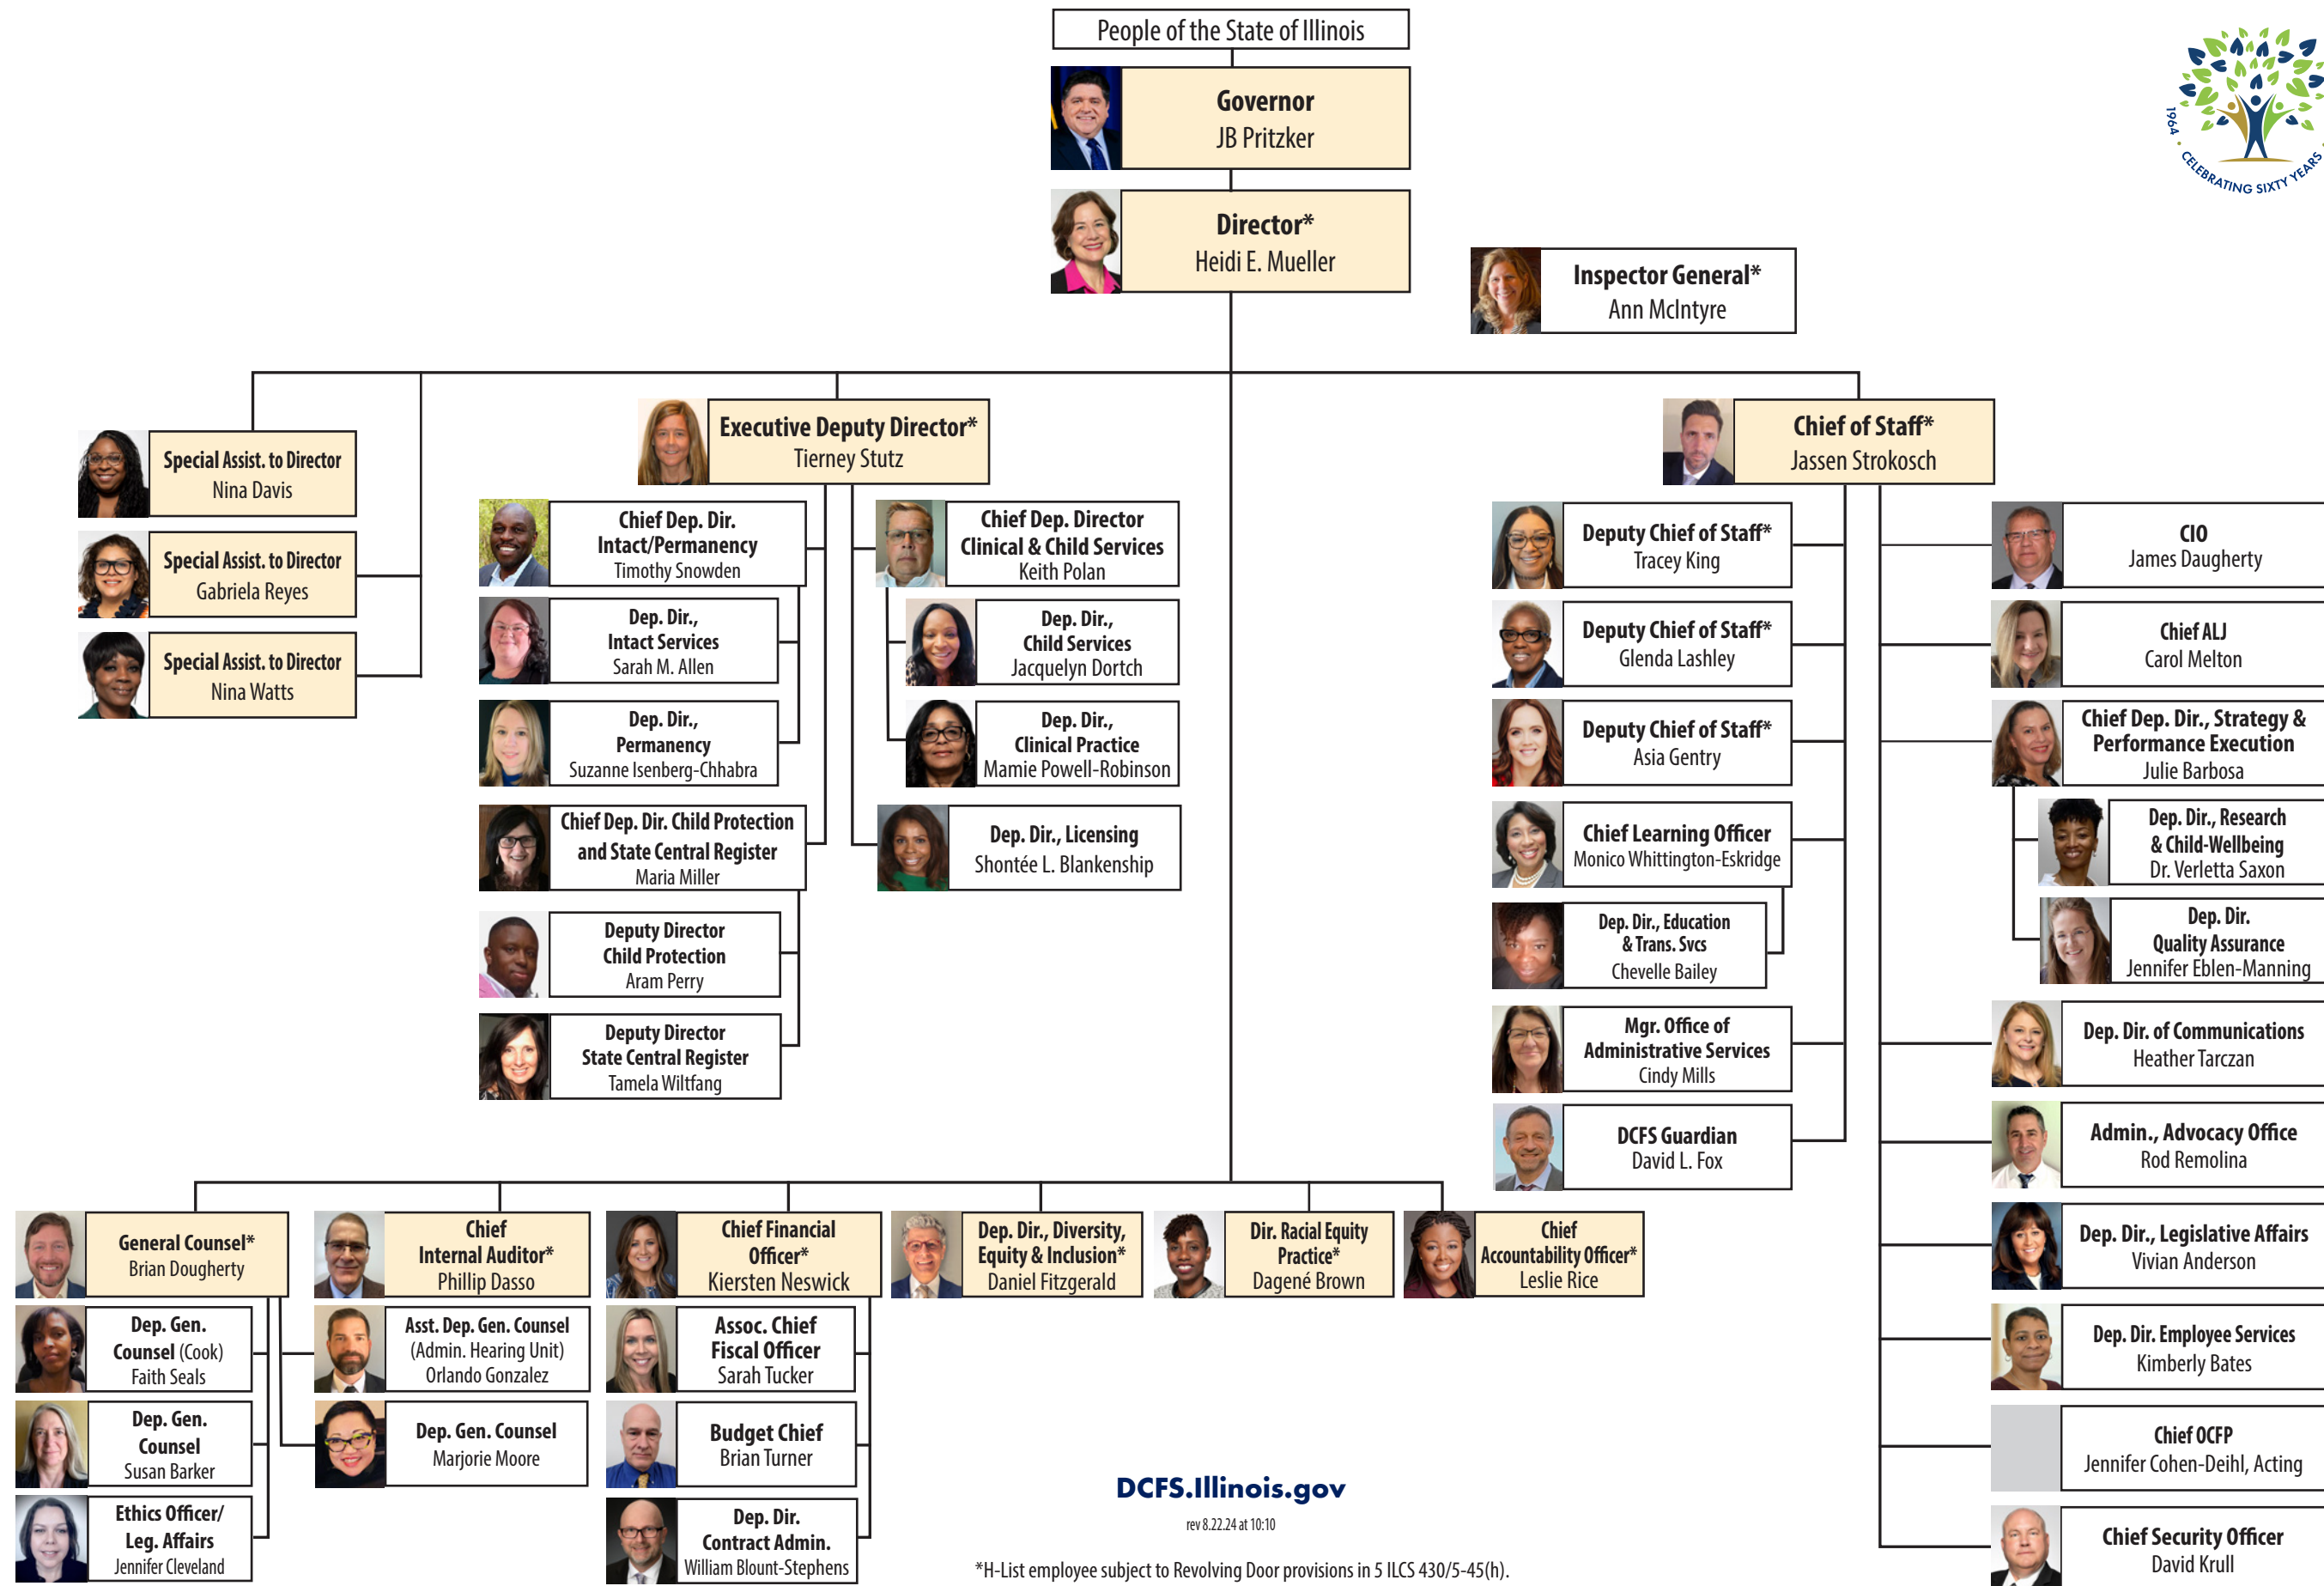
People of the State of Illinois

Governor
JB Pritzker

Director*
Heidi E. Mueller

Inspector General*
Ann McIntyre

1964 · CELEBRATING SIXTY YEARS

Special Assist. to Director
Nina Davis

Special Assist. to Director
Gabriela Reyes

Special Assist. to Director
Nina Watts

Executive Deputy Director*
Tierney Stutz

Chief Dep. Dir. Intact/Permanency
Timothy Snowden

Dep. Dir., Intact Services
Sarah M. Allen

Dep. Dir., Permanency
Suzanne Isenberg-Chhabra

Chief Dep. Dir. Child Protection and State Central Register
Maria Miller

Deputy Director Child Protection
Aram Perry

Deputy Director State Central Register
Tamela Wiltfang

Chief Dep. Director Clinical & Child Services
Keith Polan

Dep. Dir., Child Services
Jacquelyn Dortch

Dep. Dir., Clinical Practice
Mamie Powell-Robinson

Dep. Dir., Licensing
Shontée L. Blankenship

Chief of Staff*
Jassen Strokosch

Deputy Chief of Staff*
Tracey King

Deputy Chief of Staff*
Glenda Lashley

Deputy Chief of Staff*
Asia Gentry

Chief Learning Officer
Monico Whittington-Eskridge

Dep. Dir., Education & Trans. Svcs
Chevelle Bailey

Mgr. Office of Administrative Services
Cindy Mills

DCFS Guardian
David L. Fox

CIO
James Daugherty

Chief ALJ
Carol Melton

Chief Dep. Dir., Strategy & Performance Execution
Julie Barbosa

Dep. Dir., Research & Child-Wellbeing
Dr. Verletta Saxon

Dep. Dir. Quality Assurance
Jennifer Eblen-Manning

Dep. Dir. of Communications
Heather Tarczan

Admin., Advocacy Office
Rod Remolina

Dep. Dir., Legislative Affairs
Vivian Anderson

Dep. Dir. Employee Services
Kimberly Bates

Chief OCFP
Jennifer Cohen-Deihl, Acting

Chief Security Officer
David Krull

General Counsel*
Brian Dougherty

Dep. Gen. Counsel (Cook)
Faith Seals

Dep. Gen. Counsel
Susan Barker

Ethics Officer/ Leg. Affairs
Jennifer Cleveland

Chief Internal Auditor*
Phillip Dasso

Asst. Dep. Gen. Counsel (Admin. Hearing Unit)
Orlando Gonzalez

Dep. Gen. Counsel
Marjorie Moore

Chief Financial Officer*
Kiersten Neswick

Assoc. Chief Fiscal Officer
Sarah Tucker

Budget Chief
Brian Turner

Dep. Dir. Contract Admin.
William Blount-Stephens

Dep. Dir., Diversity, Equity & Inclusion*
Daniel Fitzgerald

Dir. Racial Equity Practice*
Dagené Brown

Chief Accountability Officer*
Leslie Rice

DCFS.Illinois.gov
rev 8.22.24 at 10:10

*H-List employee subject to Revolving Door provisions in 5 ILCS 430/5-45(h).